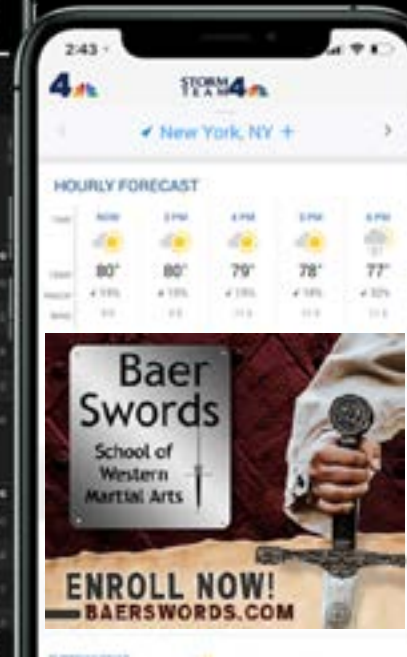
2:43

4

STORM TEAM 4

New York, NY +

HOURLY FORECAST

| | NOW | 3 PM | 4 PM | 5 PM | 6 PM |
|---|---|---|---|---|---|
| | 80° | 80° | 79° | 78° | 77° |
| | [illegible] | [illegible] | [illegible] | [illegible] | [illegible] |
| | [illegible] | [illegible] | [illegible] | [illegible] | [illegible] |

Baer Swords

School of Western Martial Arts

ENROLL NOW!
BAERSWORDS.COM